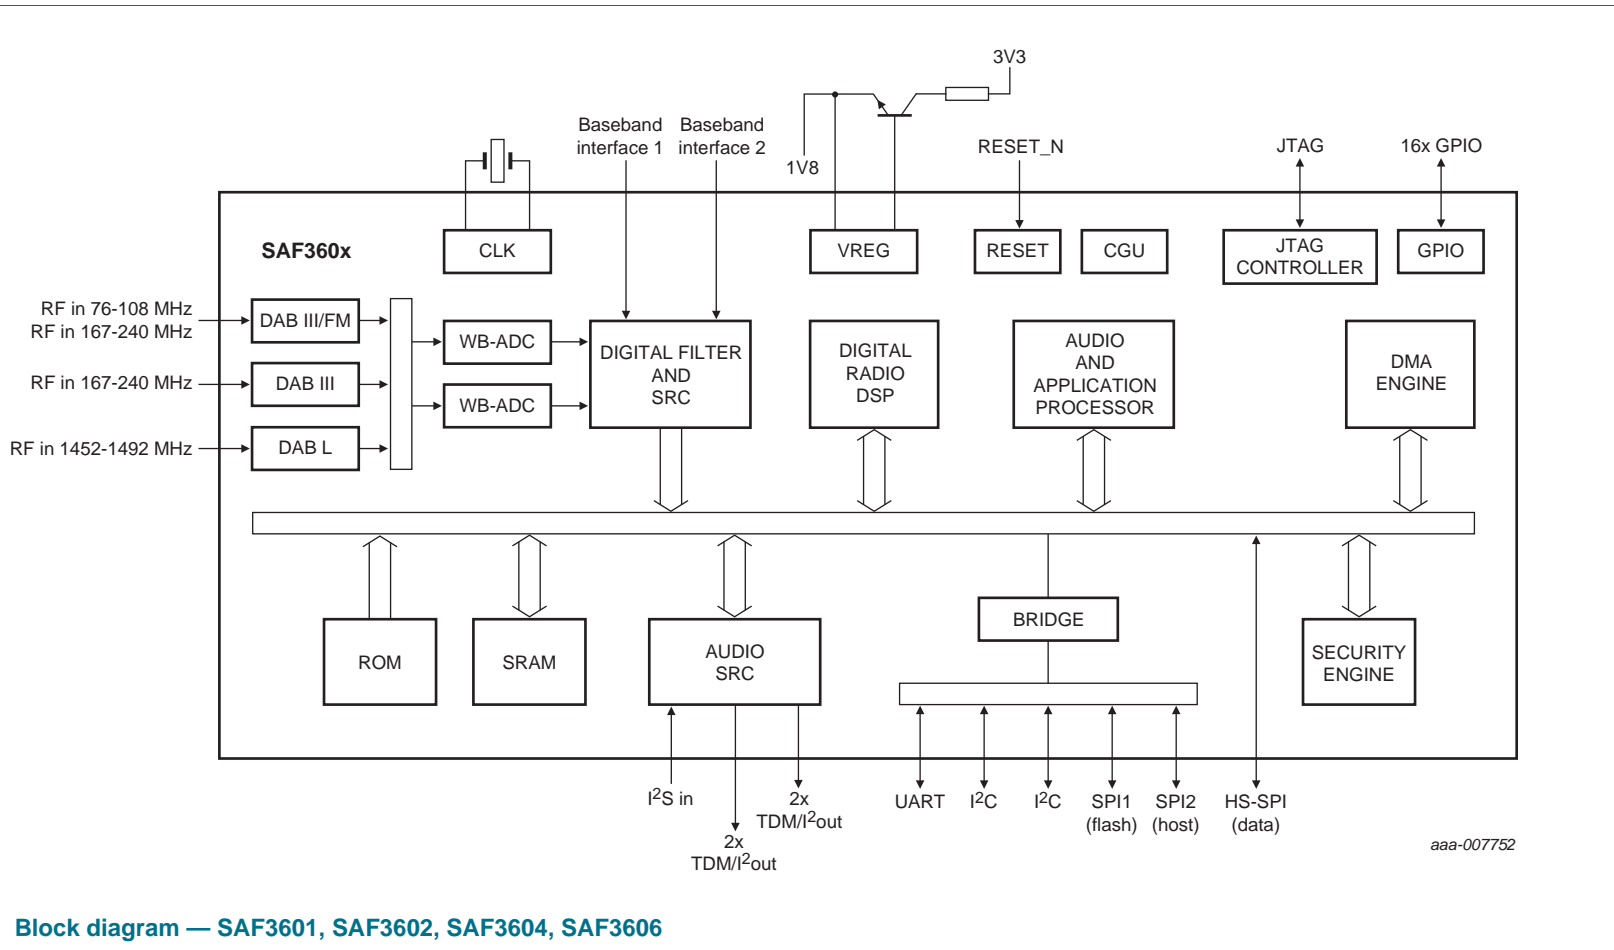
3V3

Baseband interface 1

Baseband interface 2

1V8

RESET_N

JTAG

16x GPIO

SAF360x

CLK

VREG

RESET

CGU

JTAG CONTROLLER

GPIO

RF in 76-108 MHz
RF in 167-240 MHz

DAB III/FM

RF in 167-240 MHz

DAB III

RF in 1452-1492 MHz

DAB L

WB-ADC

WB-ADC

DIGITAL FILTER AND SRC

DIGITAL RADIO DSP

AUDIO AND APPLICATION PROCESSOR

DMA ENGINE

ROM

SRAM

AUDIO SRC

BRIDGE

SECURITY ENGINE

$I^2S$ in

2x TDM/$I^2$out

2x TDM/$I^2$out

UART

$I^2C$

$I^2C$

SPI1 (flash)

SPI2 (host)

HS-SPI (data)

aaa-007752

Block diagram — SAF3601, SAF3602, SAF3604, SAF3606